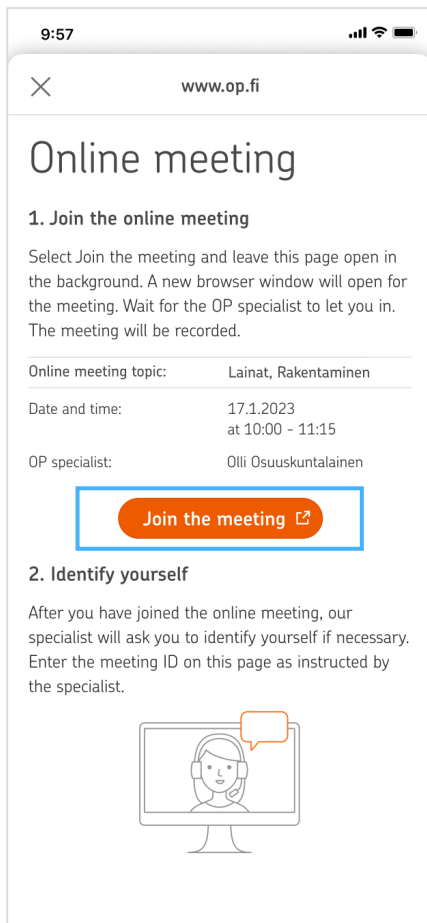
9:57

www.op.fi

Online meeting

1. Join the online meeting

Select Join the meeting and leave this page open in the background. A new browser window will open for the meeting. Wait for the OP specialist to let you in. The meeting will be recorded.

| | |
|---|---|
| Online meeting topic: | Lainat, Rakentaminen |
| Date and time: | 17.1.2023 at 10:00 - 11:15 |
| OP specialist: | Olli Osuuskuntalainen |

Join the meeting

2. Identify yourself

After you have joined the online meeting, our specialist will ask you to identify yourself if necessary. Enter the meeting ID on this page as instructed by the specialist.